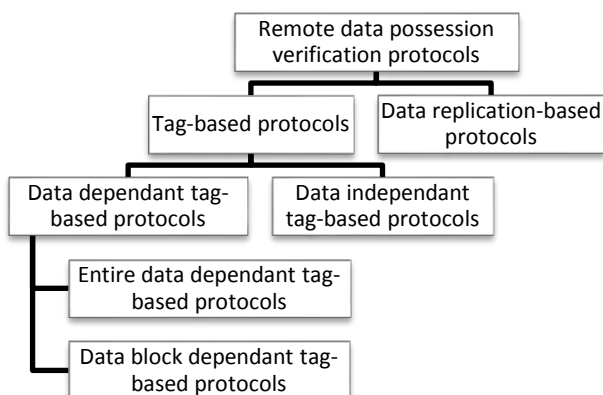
Remote data possession verification protocols

Tag-based protocols

Data replication-based protocols

Data dependant tag-based protocols

Data independant tag-based protocols

Entire data dependant tag-based protocols

Data block dependant tag-based protocols